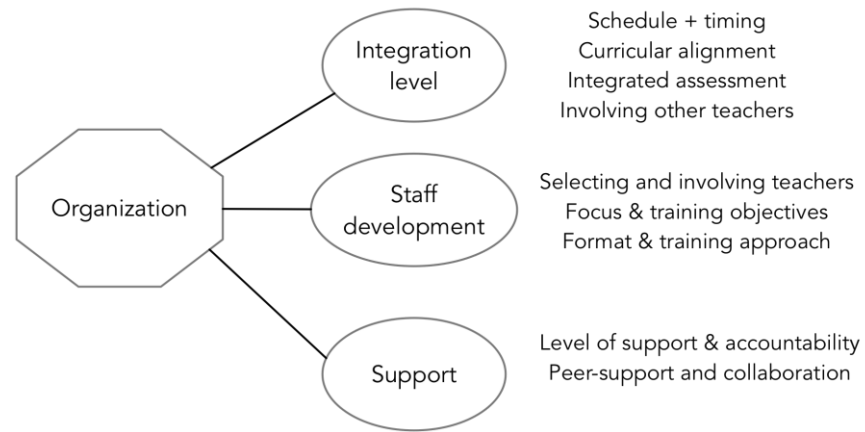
Organization

Integration level

Schedule + timing
Curricular alignment
Integrated assessment
Involving other teachers

Staff development

Selecting and involving teachers
Focus & training objectives
Format & training approach

Support

Level of support & accountability
Peer-support and collaboration